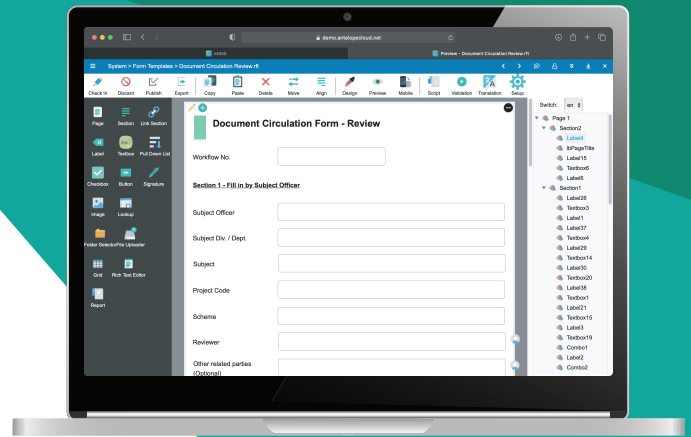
demo.antelopecloud.net

eDMS

Preview - Document Circulation Review.rfl

System > Form Templates > Document Circulation Review.rfl

Check In Discard Publish Export Copy Paste Delete Move Align Design Preview Mobile Script Validation Translation Setup

Page Section Link Section
Label Textbox Pull Down List
Checkbox Button Signature
Image Lookup
Folder Selector File Uploader
Grid Rich Text Editor
Report

Document Circulation Form - Review

Workflow No.

Section 1 - Fill in by Subject Officer

Subject Officer

Subject Div. / Dept.

Subject

Project Code

Scheme

Reviewer

Other related parties (Optional)

Switch: en

Page 1
Section2
Label4
lbPageTitle
Label15
Textbox6
Label6
Section1
Label26
Textbox3
Label1
Label37
Textbox4
Label29
Textbox14
Label30
Textbox20
Label38
Textbox1
Label21
Textbox15
Label3
Textbox19
Combo1
Label2
Combo2